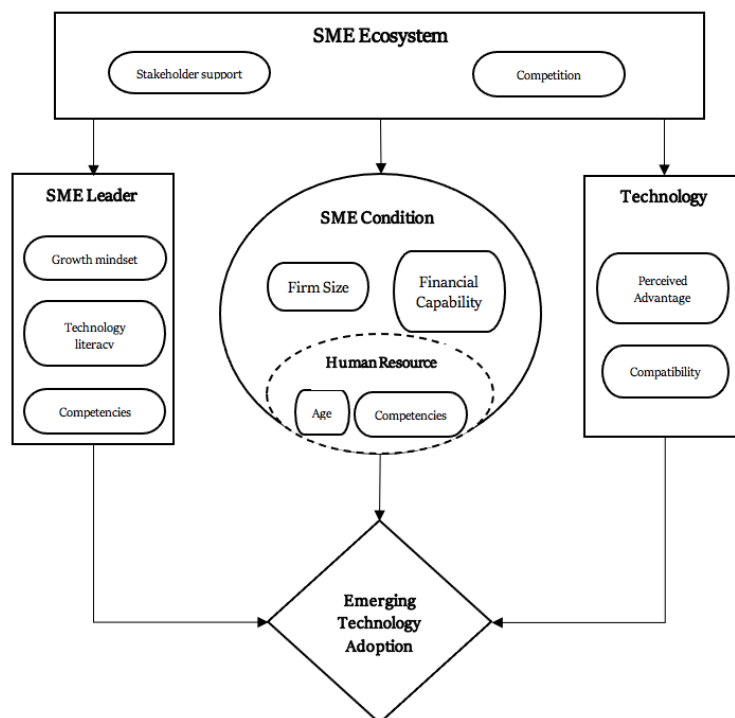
SME Ecosystem

Stakeholder support

Competition

SME Leader

Growth mindset

Technology literacy

Competencies

SME Condition

Firm Size

Financial Capability

Human Resource

Age

Competencies

Technology

Perceived Advantage

Compatibility

Emerging Technology Adoption